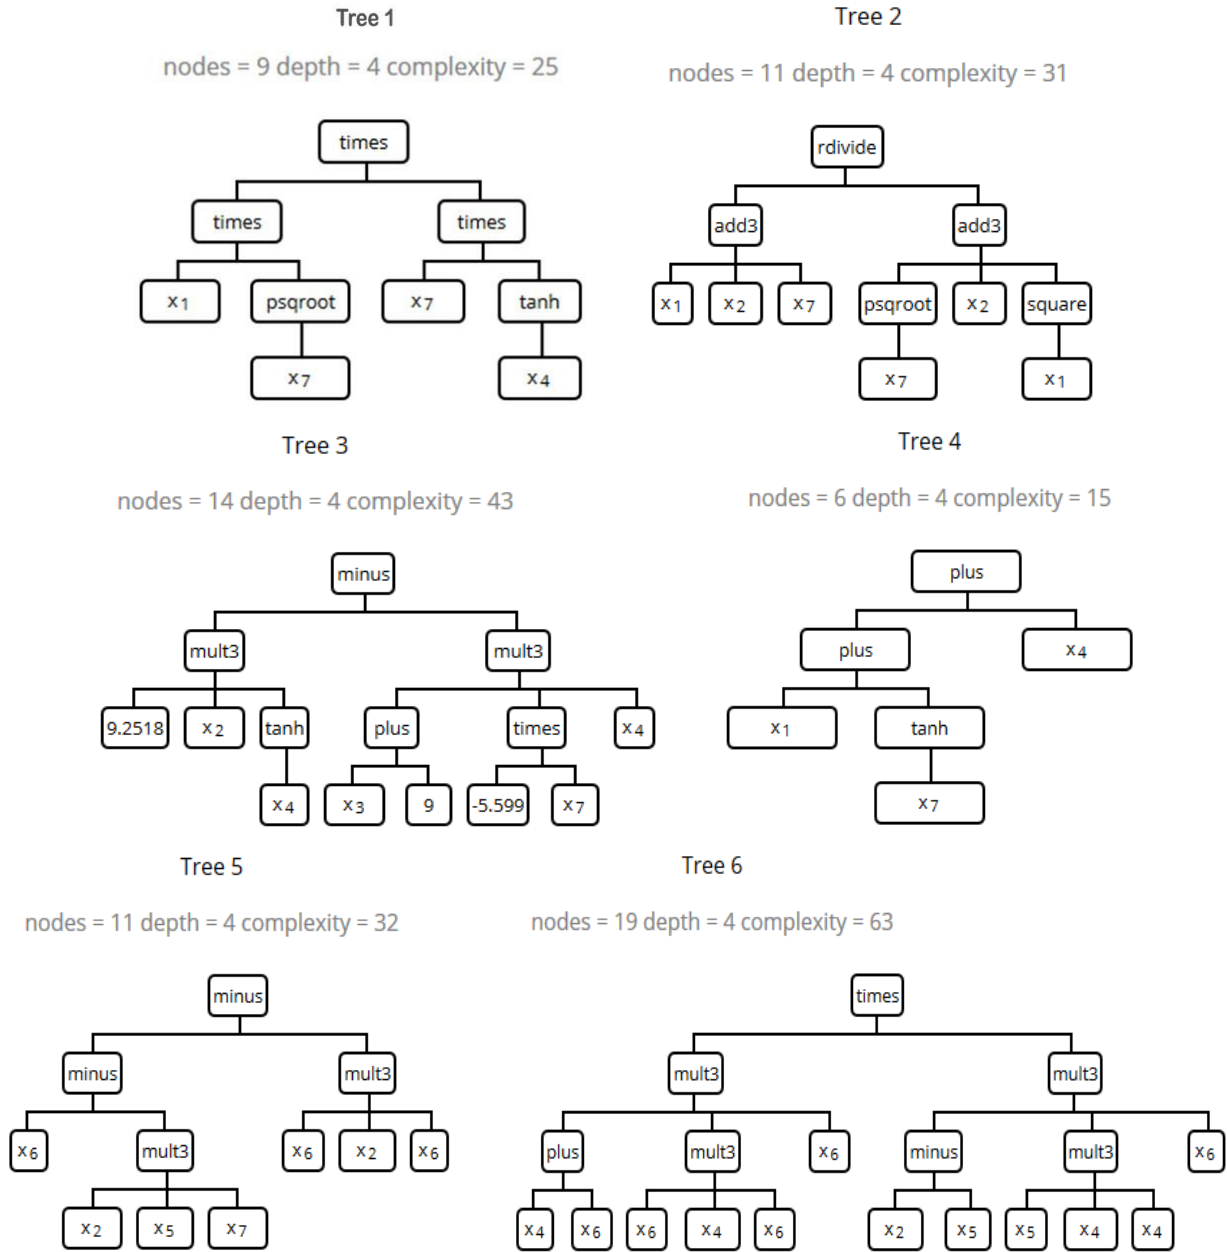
Tree 1

nodes = 9 depth = 4 complexity = 25

times

times times

$x_1$ psqroot $x_7$ tanh

$x_7$ $x_4$

Tree 2

nodes = 11 depth = 4 complexity = 31

rdivide

add3 add3

$x_1$ $x_2$ $x_7$ psqroot $x_2$ square

$x_7$ $x_1$

Tree 3

nodes = 14 depth = 4 complexity = 43

minus

mult3 mult3

9.2518 $x_2$ tanh plus times $x_4$

$x_4$ $x_3$ 9 -5.599 $x_7$

Tree 4

nodes = 6 depth = 4 complexity = 15

plus

plus $x_4$

$x_1$ tanh

$x_7$

Tree 5

nodes = 11 depth = 4 complexity = 32

minus

minus mult3

$x_6$ mult3 $x_6$ $x_2$ $x_6$

$x_2$ $x_5$ $x_7$

Tree 6

nodes = 19 depth = 4 complexity = 63

times

mult3 mult3

plus mult3 $x_6$ minus mult3 $x_6$

$x_4$ $x_6$ $x_6$ $x_4$ $x_6$ $x_2$ $x_5$ $x_5$ $x_4$ $x_4$